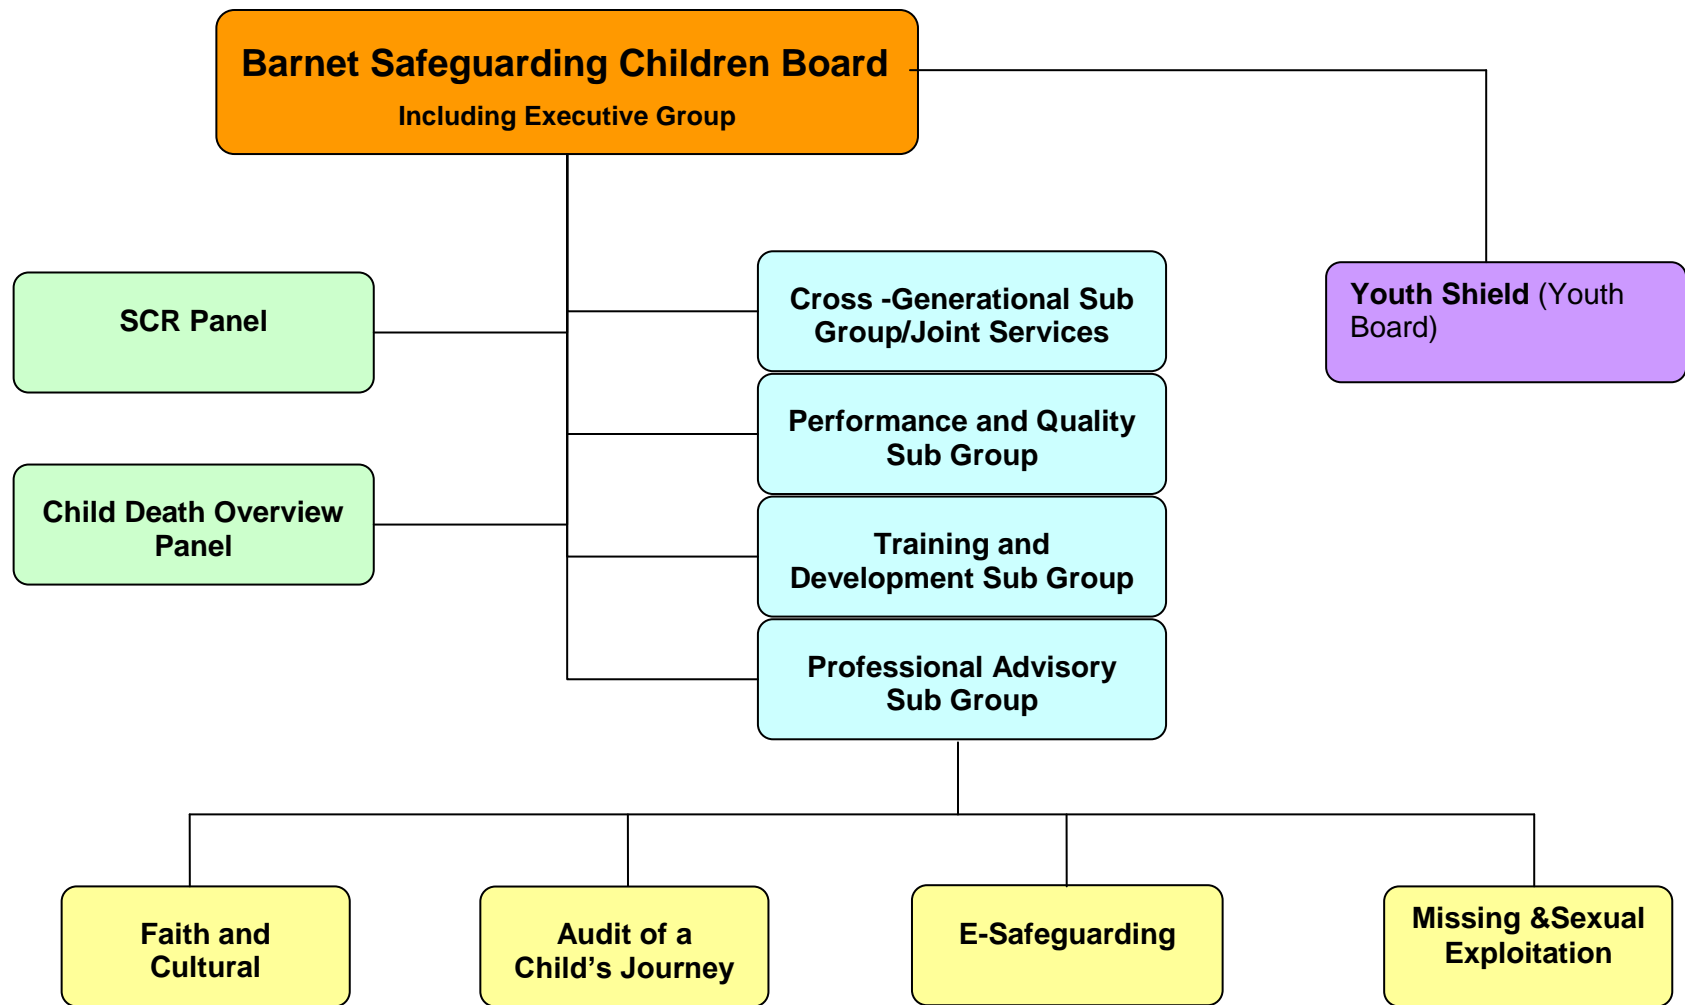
Barnet Safeguarding Children Board

Including Executive Group

Youth Shield (Youth Board)

SCR Panel

Child Death Overview Panel

Cross -Generational Sub Group/Joint Services

Performance and Quality Sub Group

Training and Development Sub Group

Professional Advisory Sub Group

Faith and Cultural

Audit of a Child's Journey

E-Safeguarding

Missing &Sexual Exploitation